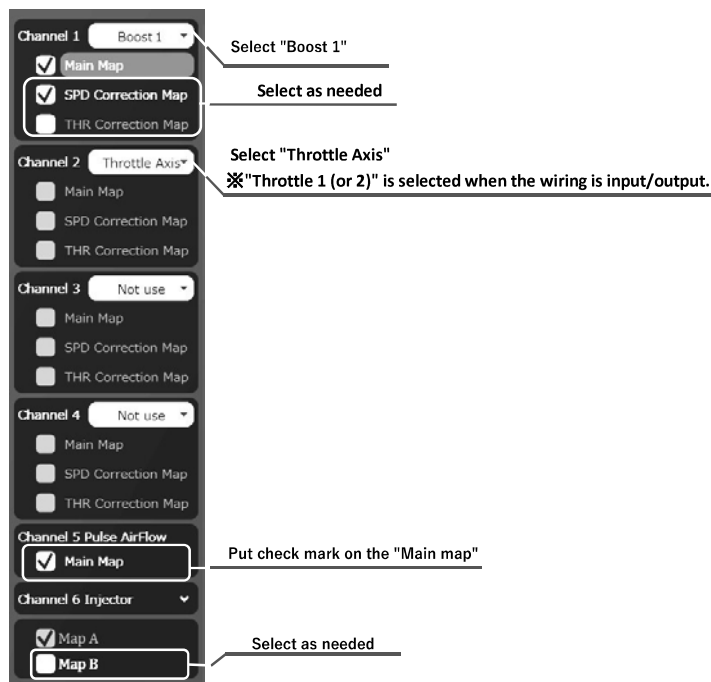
Channel 1 Boost 1

Main Map

SPD Correction Map

THR Correction Map

Select "Boost 1"

Select as needed

Channel 2 Throttle Axis

Main Map

SPD Correction Map

THR Correction Map

Select "Throttle Axis"

※"Throttle 1 (or 2)" is selected when the wiring is input/output.

Channel 3 Not use

Main Map

SPD Correction Map

THR Correction Map

Channel 4 Not use

Main Map

SPD Correction Map

THR Correction Map

Channel 5 Pulse AirFlow

Main Map

Put check mark on the "Main map"

Channel 6 Injector

Map A

Map B

Select as needed